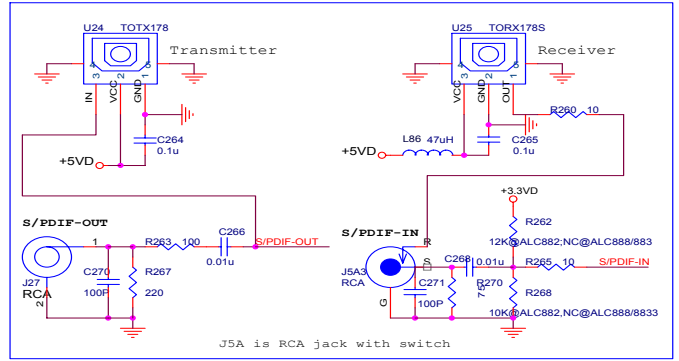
U24 TOTX178

Transmitter

4 3 2 1

IN VCC GND

C264
0.1u

+5VD

U25 TORX178S

Receiver

4 3 2 1

VCC GND OUT

R260 10

L86 47uH

C265
0.1u

+5VD

+3.3VD

S/PDIF-OUT

1

R263 100

C266

S/PDIF-OUT

0.01u

C270
100P

R267
220

J27
RCA

2

S/PDIF-IN

R

J5A3
RCA

S

C268

0.01u

R262
12K@ALC882;NC@ALC888/883

R265 10

S/PDIF-IN

C271
100P

R270
75

R268
10K@ALC882,NC@ALC888/8833

G

J5A is RCA jack with switch